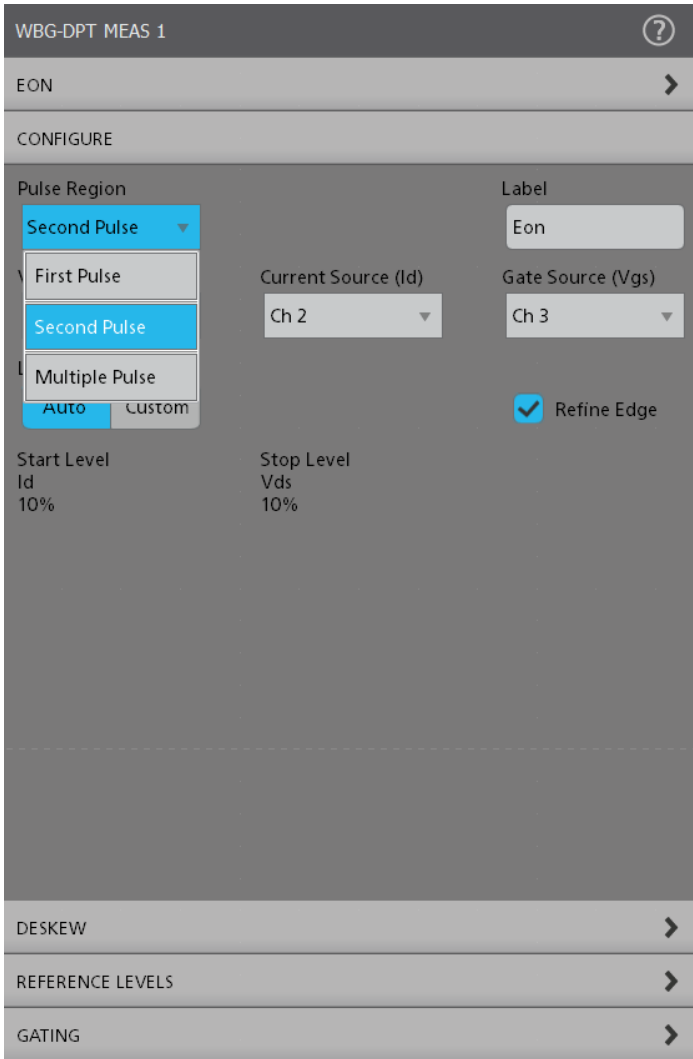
WBG-DPT MEAS 1

EON

CONFIGURE

Pulse Region

Second Pulse

First Pulse

Second Pulse

Multiple Pulse

Auto Custom

Label

Eon

Current Source (Id)

Ch 2

Gate Source (Vgs)

Ch 3

Refine Edge

Start Level
Id
10%

Stop Level
Vds
10%

DESKEW

REFERENCE LEVELS

GATING